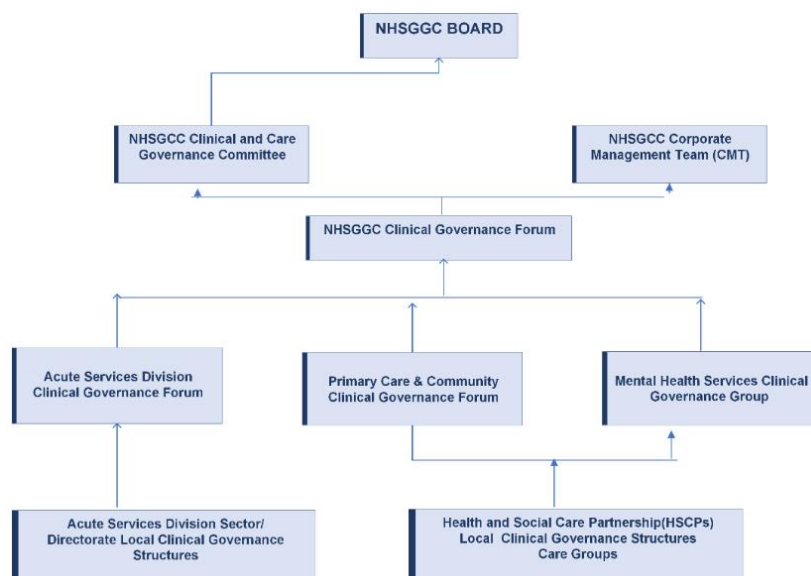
NHSGGC BOARD

NHSGCC Clinical and Care Governance Committee

NHSGCC Corporate Management Team (CMT)

NHSGGC Clinical Governance Forum

Acute Services Division Clinical Governance Forum

Primary Care & Community Clinical Governance Forum

Mental Health Services Clinical Governance Group

Acute Services Division Sector/ Directorate Local Clinical Governance Structures

Health and Social Care Partnership(HSCPs) Local Clinical Governance Structures Care Groups